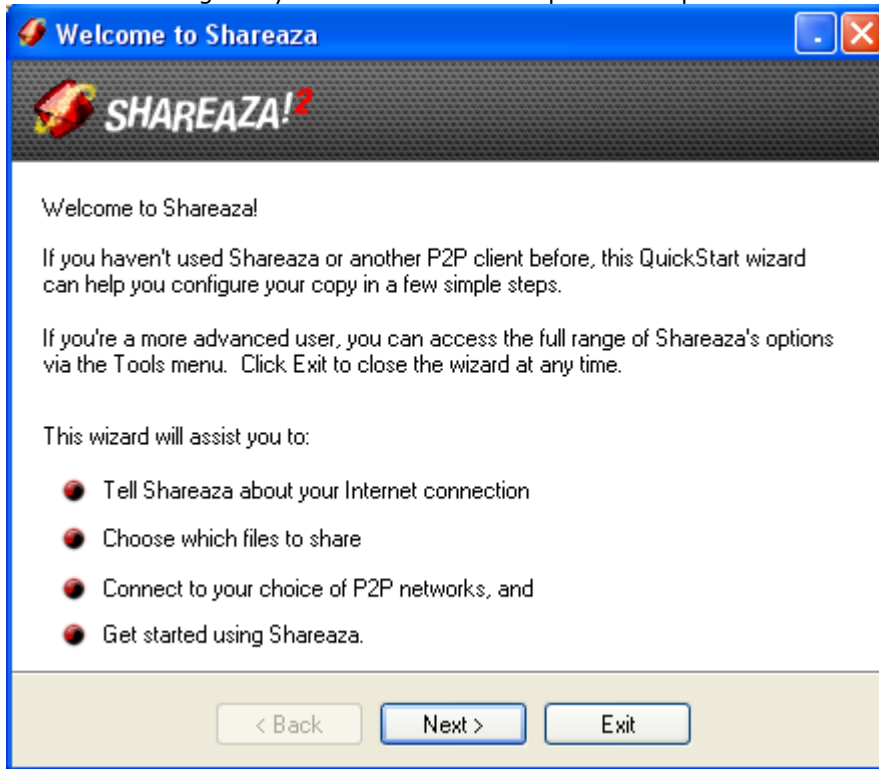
Welcome to Shareaza

SHAREAZA!²

Welcome to Shareaza!

If you haven't used Shareaza or another P2P client before, this QuickStart wizard can help you configure your copy in a few simple steps.

If you're a more advanced user, you can access the full range of Shareaza's options via the Tools menu. Click Exit to close the wizard at any time.

This wizard will assist you to:

- Tell Shareaza about your Internet connection
- Choose which files to share
- Connect to your choice of P2P networks, and
- Get started using Shareaza.

< Back | Next > | Exit